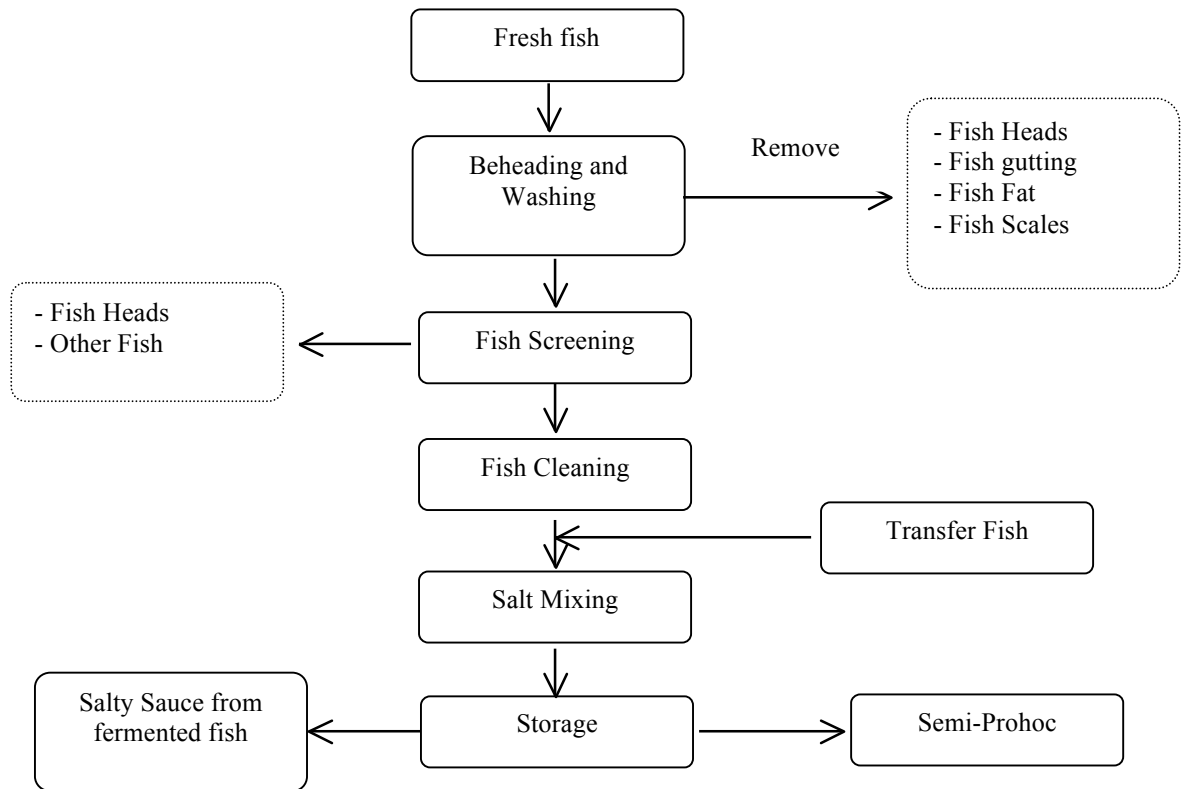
Fresh fish

Beheading and Washing

Remove

- Fish Heads
- Fish gutting
- Fish Fat
- Fish Scales

- Fish Heads
- Other Fish

Fish Screening

Fish Cleaning

Transfer Fish

Salt Mixing

Salty Sauce from fermented fish

Storage

Semi-Prohoc